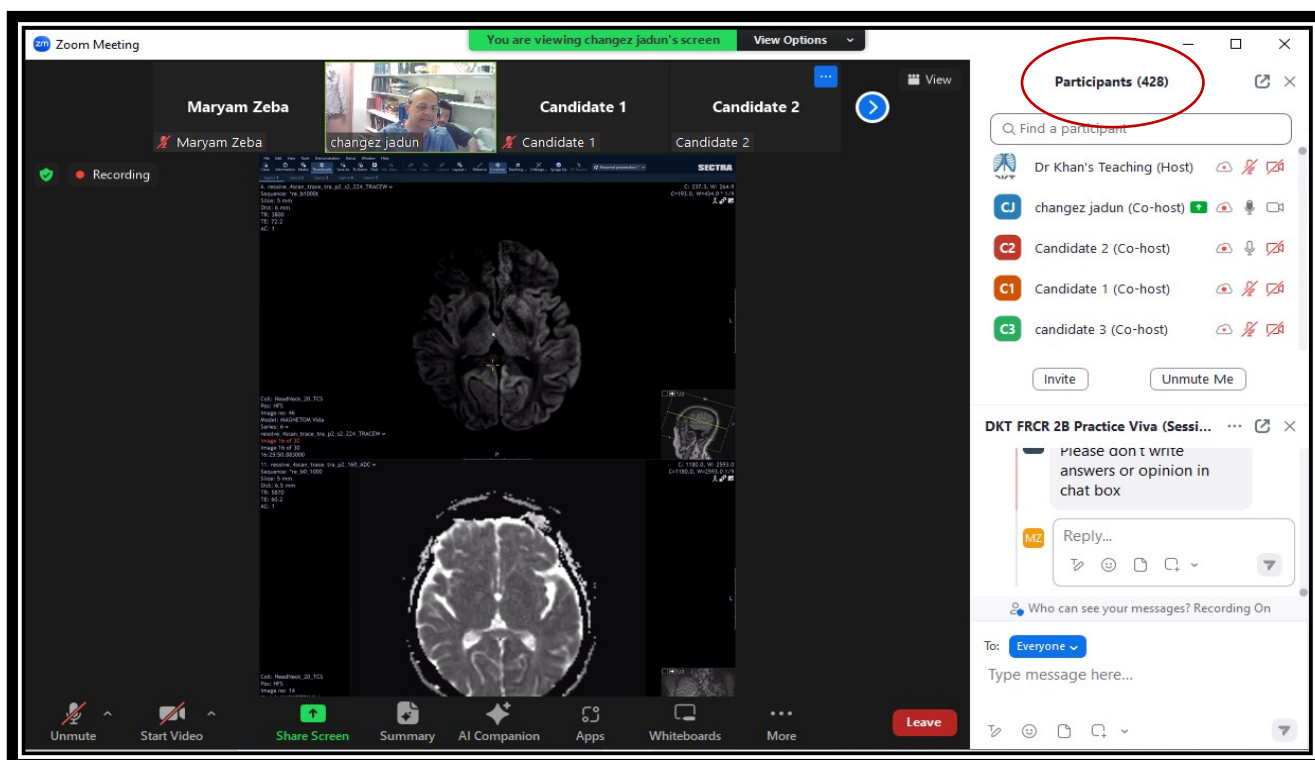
Zoom Meeting

You are viewing changez jadun's screen

View Options

View

Maryam Zeba

Maryam Zeba

changez jadun

Candidate 1

Candidate 1

Candidate 2

Candidate 2

Recording

SECTRA

Participants (428)

Find a participant

Dr Khan's Teaching (Host)

CJ changez jadun (Co-host)

C2 Candidate 2 (Co-host)

C1 Candidate 1 (Co-host)

C3 candidate 3 (Co-host)

Invite

Unmute Me

DKT FRCR 2B Practice Viva (Sessi...

Please don't write answers or opinion in chat box

MZ Reply...

Who can see your messages? Recording On

To: Everyone

Type message here...

Unmute

Start Video

Share Screen

Summary

AI Companion

Apps

Whiteboards

More

Leave